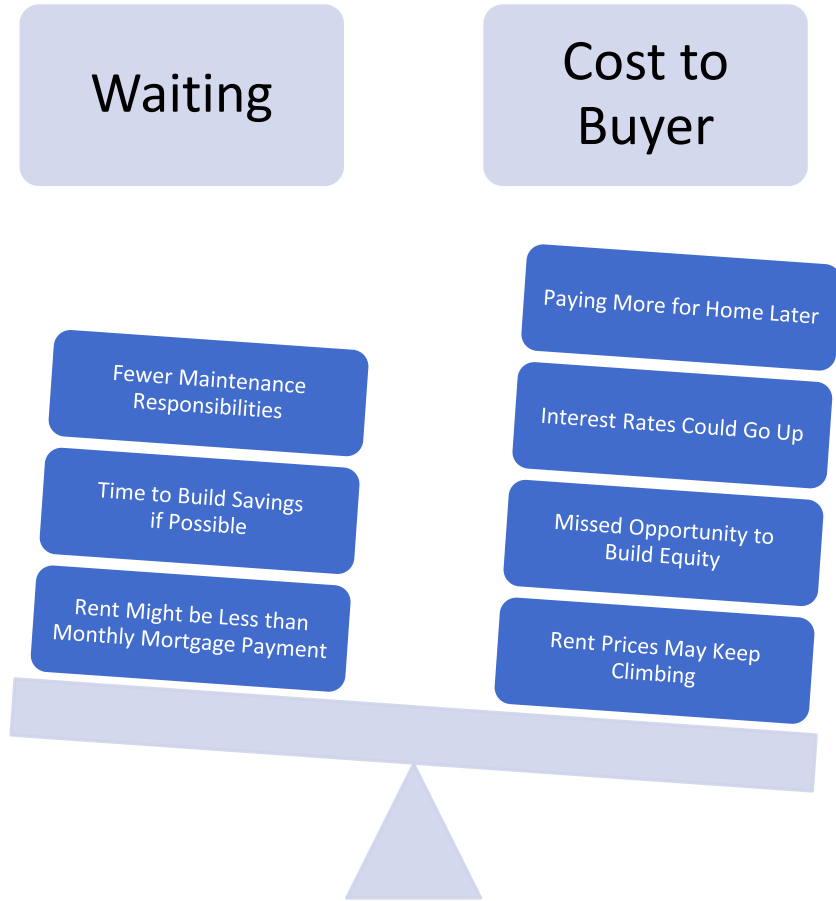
Waiting

Cost to Buyer

Fewer Maintenance Responsibilities

Time to Build Savings if Possible

Rent Might be Less than Monthly Mortgage Payment

Paying More for Home Later

Interest Rates Could Go Up

Missed Opportunity to Build Equity

Rent Prices May Keep Climbing